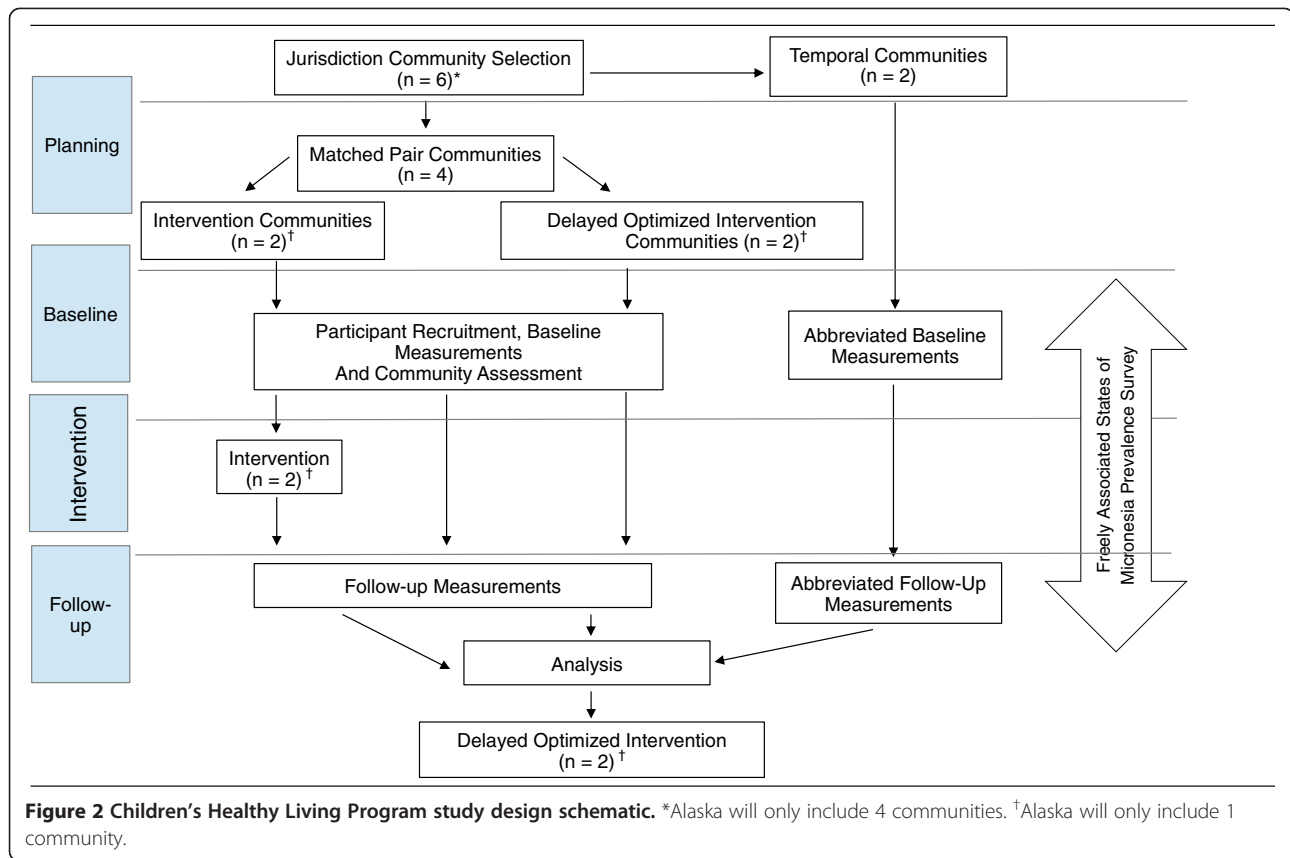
Jurisdiction Community Selection
(n = 6)*

Temporal Communities
(n = 2)

Planning

Matched Pair Communities
(n = 4)

Intervention Communities
(n = 2)$^{\dagger}$

Delayed Optimized Intervention Communities (n = 2)$^{\dagger}$

Baseline

Participant Recruitment, Baseline Measurements
And Community Assessment

Abbreviated Baseline Measurements

Intervention

Intervention
(n = 2)$^{\dagger}$

Freely Associated States of Micronesia Prevalence Survey

Follow-up

Follow-up Measurements

Abbreviated Follow-Up Measurements

Analysis

Delayed Optimized Intervention
(n = 2)$^{\dagger}$

**Figure 2 Children's Healthy Living Program study design schematic.** *Alaska will only include 4 communities. $^{\dagger}$Alaska will only include 1 community.